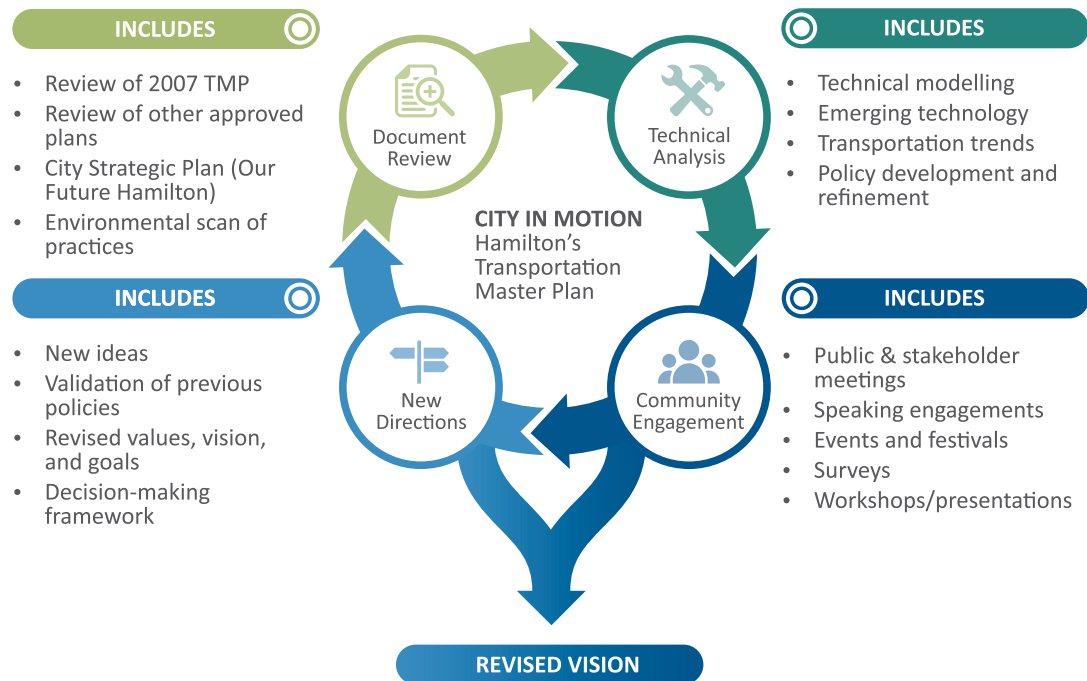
INCLUDES

- Review of 2007 TMP
- Review of other approved plans
- City Strategic Plan (Our Future Hamilton)
- Environmental scan of practices

Document Review

Technical Analysis

INCLUDES

- Technical modelling
- Emerging technology
- Transportation trends
- Policy development and refinement

CITY IN MOTION
Hamilton's Transportation Master Plan

INCLUDES

- New ideas
- Validation of previous policies
- Revised values, vision, and goals
- Decision-making framework

New Directions

Community Engagement

INCLUDES

- Public & stakeholder meetings
- Speaking engagements
- Events and festivals
- Surveys
- Workshops/presentations

REVISED VISION